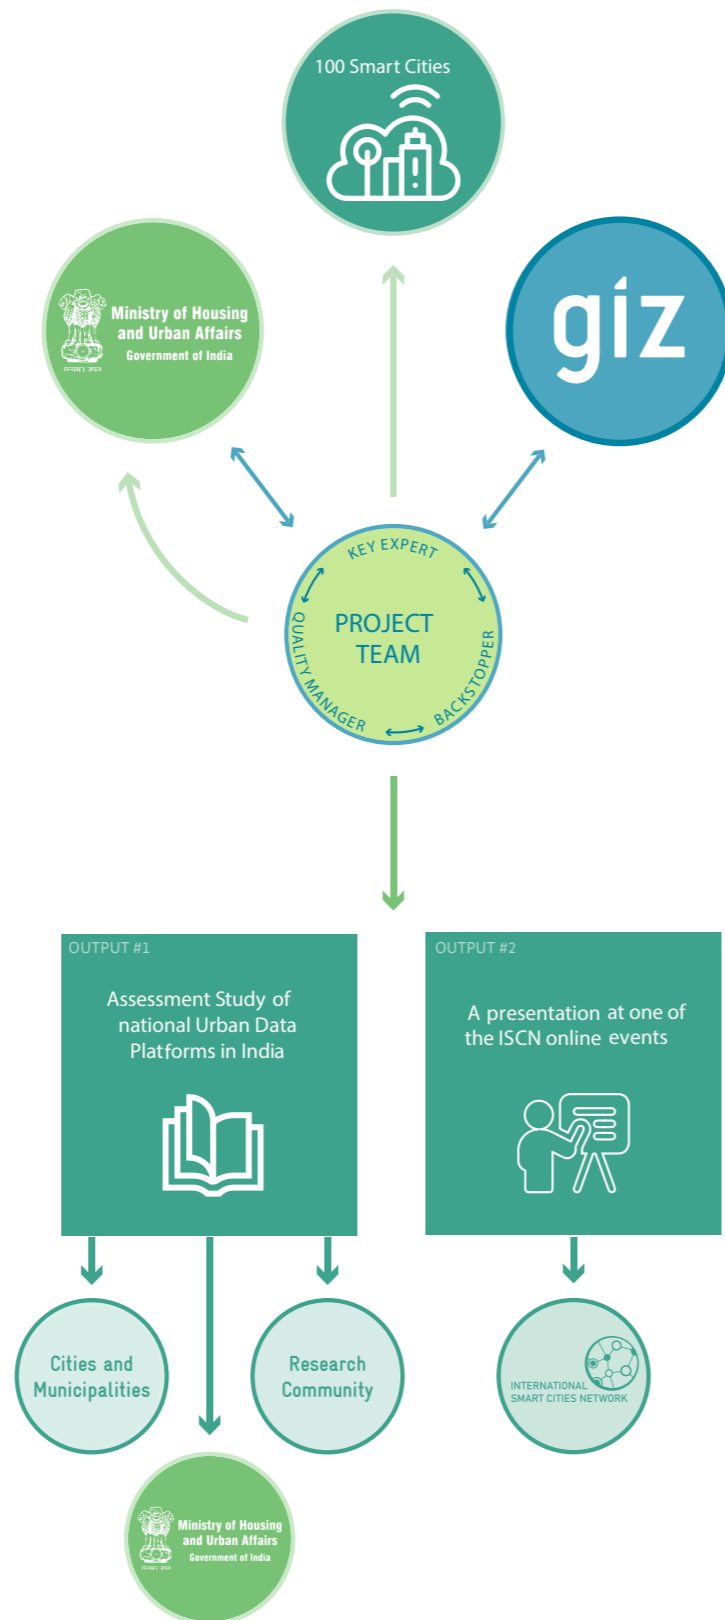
100 Smart Cities

Ministry of Housing and Urban Affairs
Government of India

giz

KEY EXPERT
BACKSTOPPER
QUALITY MANAGER
PROJECT TEAM

OUTPUT #1

Assessment Study of national Urban Data Platforms in India

OUTPUT #2

A presentation at one of the ISCN online events

Cities and Municipalities

Research Community

INTERNATIONAL SMART CITIES NETWORK

Ministry of Housing and Urban Affairs
Government of India